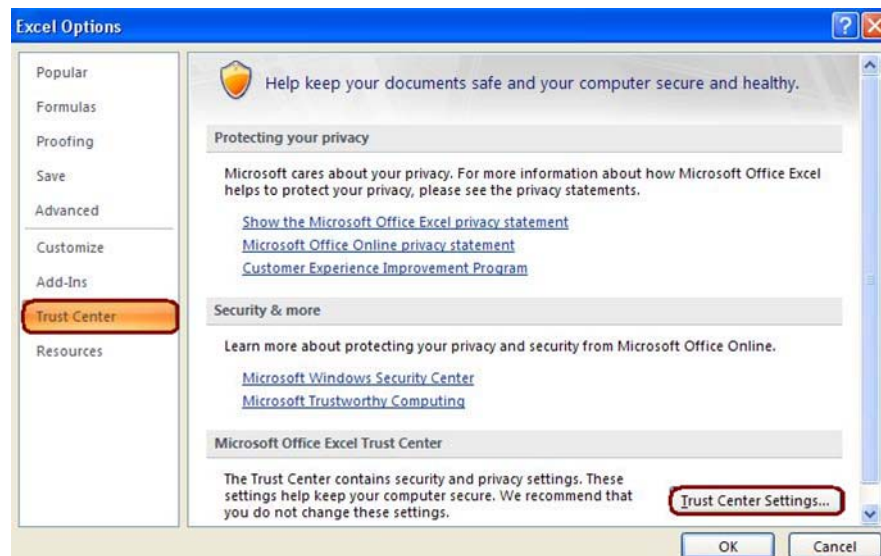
Excel Options

Popular
Formulas
Proofing
Save
Advanced
Customize
Add-Ins
Trust Center
Resources

Help keep your documents safe and your computer secure and healthy.

Protecting your privacy

Microsoft cares about your privacy. For more information about how Microsoft Office Excel helps to protect your privacy, please see the privacy statements.

Show the Microsoft Office Excel privacy statement
Microsoft Office Online privacy statement
Customer Experience Improvement Program

Security & more

Learn more about protecting your privacy and security from Microsoft Office Online.

Microsoft Windows Security Center
Microsoft Trustworthy Computing

Microsoft Office Excel Trust Center

The Trust Center contains security and privacy settings. These settings help keep your computer secure. We recommend that you do not change these settings.

Trust Center Settings...

OK
Cancel